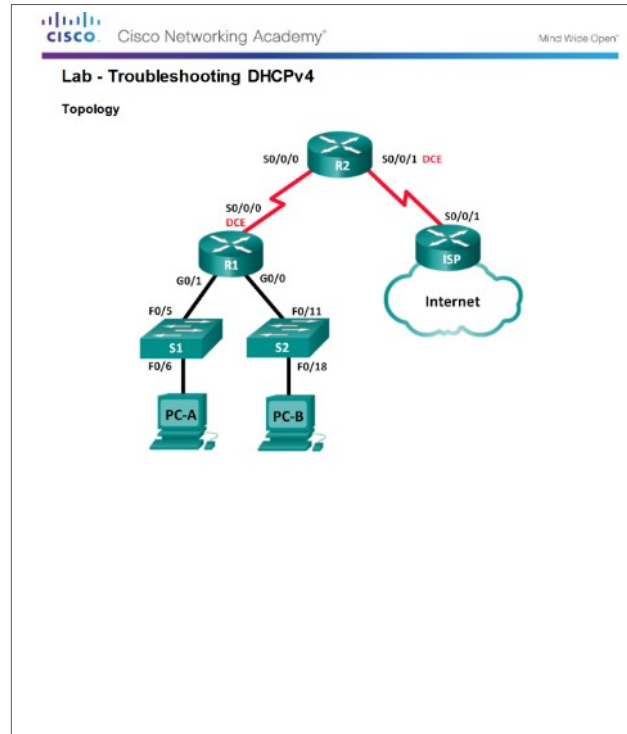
cisco. Cisco Networking Academy®

Mind Wide Open™

Lab - Troubleshooting DHCPv4

Topology

R2

S0/0/0

S0/0/1 DCE

S0/0/0
DCE

S0/0/1

R1

ISP

G0/1

G0/0

Internet

F0/5

F0/11

S1

S2

F0/6

F0/18

PC-A

PC-B